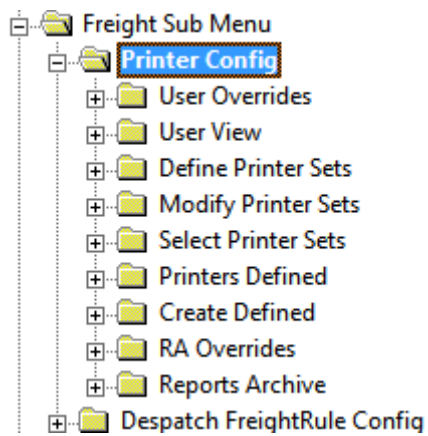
Freight Sub Menu
Printer Config
User Overrides
User View
Define Printer Sets
Modify Printer Sets
Select Printer Sets
Printers Defined
Create Defined
RA Overrides
Reports Archive
Despatch FreightRule Config